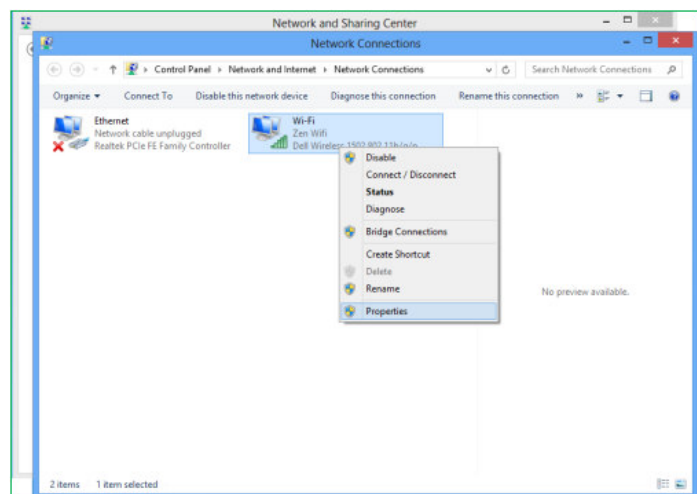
Network and Sharing Center

Network Connections

Control Panel › Network and Internet › Network Connections

Search Network Connections

Organize ▾ Connect To Disable this network device Diagnose this connection Rename this connection »

Ethernet
Network cable unplugged
Realtek PCIe FE Family Controller

Wi-Fi
Zen Wifi
Dell Wireless 1502 802.11b/g/n

Disable
Connect / Disconnect
Status
Diagnose
Bridge Connections
Create Shortcut
Delete
Rename
Properties

No preview available.

2 items 1 item selected